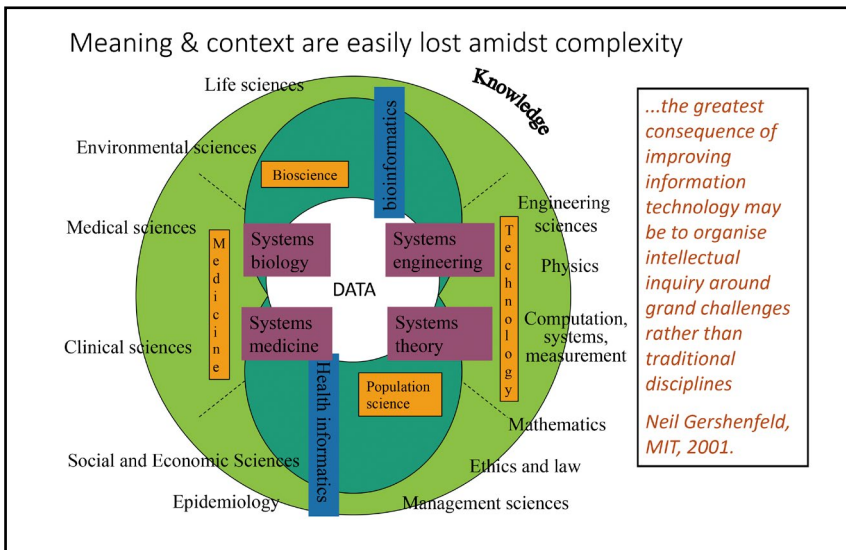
Meaning & context are easily lost amidst complexity

Life sciences

Knowledge

Environmental sciences

Bioscience

bioinformatics

Engineering sciences

Medical sciences

Medicine

Systems biology

Systems engineering

Technology

Physics

DATA

Clinical sciences

Systems medicine

Systems theory

Computation, systems, measurement

Health informatics

Population science

Mathematics

Social and Economic Sciences

Ethics and law

Epidemiology

Management sciences

...the greatest consequence of improving information technology may be to organise intellectual inquiry around grand challenges rather than traditional disciplines

Neil Gershenfeld, MIT, 2001.